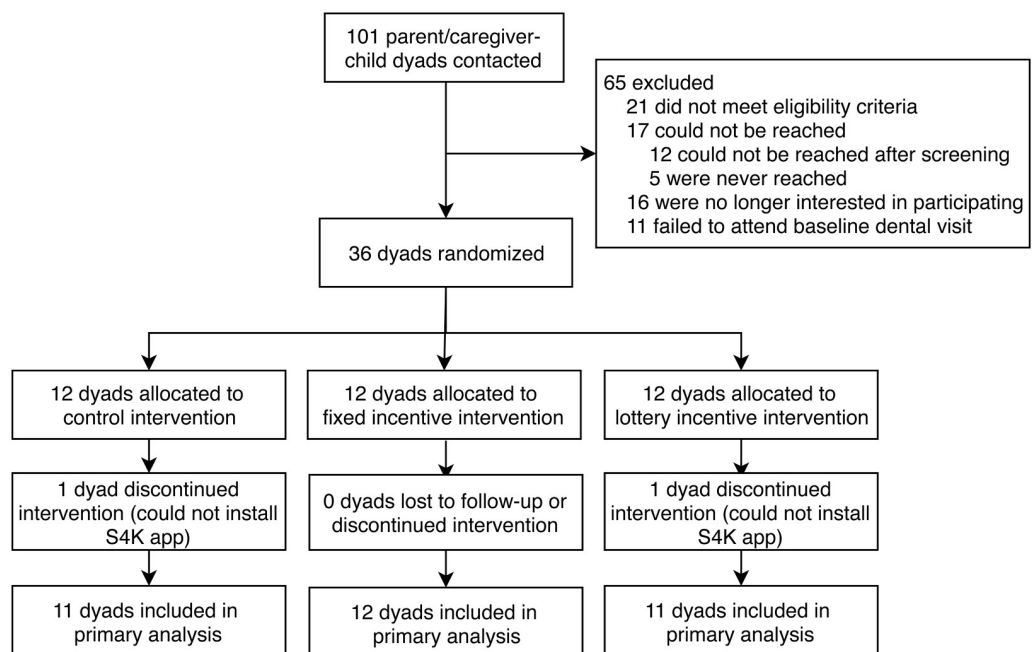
101 parent/caregiver-child dyads contacted

65 excluded
21 did not meet eligibility criteria
17 could not be reached
12 could not be reached after screening
5 were never reached
16 were no longer interested in participating
11 failed to attend baseline dental visit

36 dyads randomized

12 dyads allocated to control intervention

12 dyads allocated to fixed incentive intervention

12 dyads allocated to lottery incentive intervention

1 dyad discontinued intervention (could not install S4K app)

0 dyads lost to follow-up or discontinued intervention

1 dyad discontinued intervention (could not install S4K app)

11 dyads included in primary analysis

12 dyads included in primary analysis

11 dyads included in primary analysis